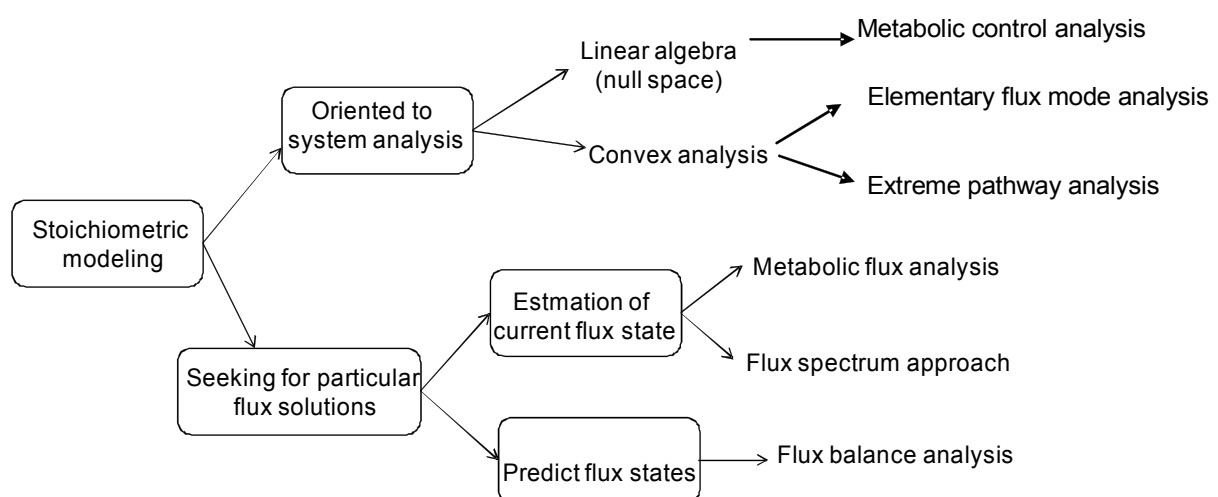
Stoichiometric modeling

Oriented to system analysis

Linear algebra (null space)

Metabolic control analysis

Convex analysis

Elementary flux mode analysis

Extreme pathway analysis

Seeking for particular flux solutions

Estmation of current flux state

Metabolic flux analysis

Flux spectrum approach

Predict flux states

Flux balance analysis